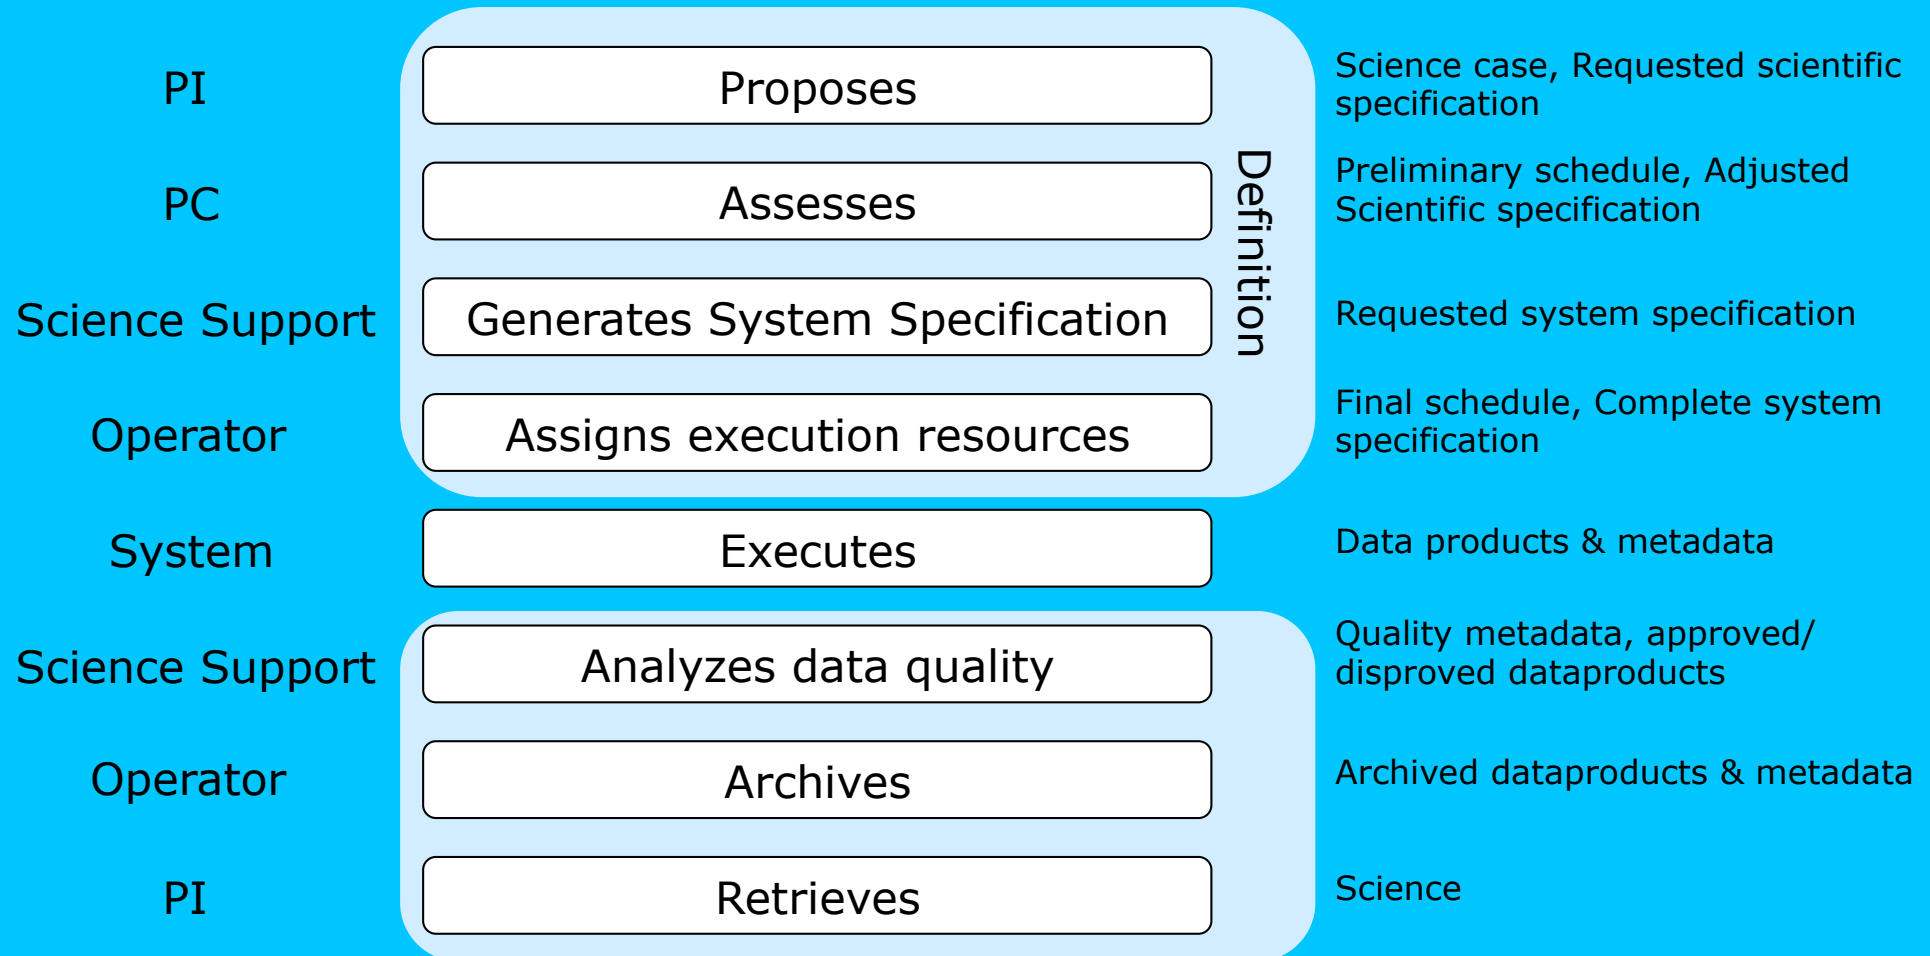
PI

Proposes

Science case, Requested scientific specification

PC

Assesses

Preliminary schedule, Adjusted Scientific specification

Science Support

Generates System Specification

Requested system specification

Definition

Operator

Assigns execution resources

Final schedule, Complete system specification

System

Executes

Data products & metadata

Science Support

Analyzes data quality

Quality metadata, approved/ disproved dataproducts

Operator

Archives

Archived dataproducts & metadata

PI

Retrieves

Science